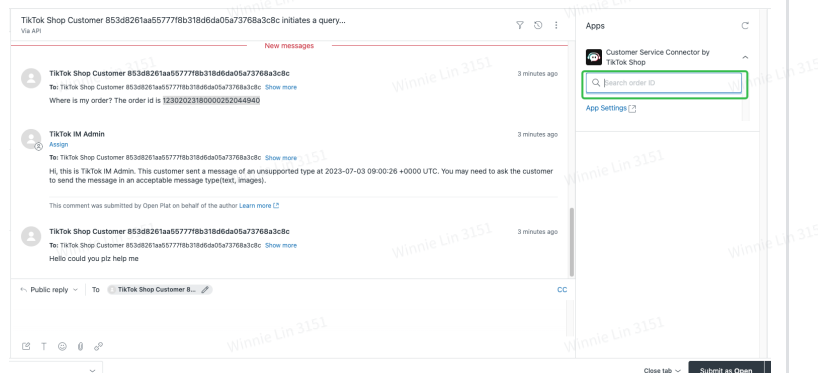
TikTok Shop Customer 853d8261aa55777f8b318d6da05a73768a3c8c initiates a query...
Via API

New messages

TikTok Shop Customer 853d8261aa55777f8b318d6da05a73768a3c8c
3 minutes ago
To: TikTok Shop Customer 853d8261aa55777f8b318d6da05a73768a3c8c Show more
Where is my order? The order id is 1230202318000025204494​0

TikTok IM Admin
Assign
3 minutes ago
To: TikTok Shop Customer 853d8261aa55777f8b318d6da05a73768a3c8c Show more
Hi, this is TikTok IM Admin. This customer sent a message of an unsupported type at 2023-07-03 09:00:26 +0000 UTC. You may need to ask the customer to send the message in an acceptable message type(text, images).

This comment was submitted by Open Plat on behalf of the author Learn more

TikTok Shop Customer 853d8261aa55777f8b318d6da05a73768a3c8c
3 minutes ago
To: TikTok Shop Customer 853d8261aa55777f8b318d6da05a73768a3c8c Show more
Hello could you plz help me

Public reply | To TikTok Shop Customer 8...
CC

Apps
Customer Service Connector by TikTok Shop
Search order ID
App Settings

Winnie Lin 3151

Close tab
Submit as Open